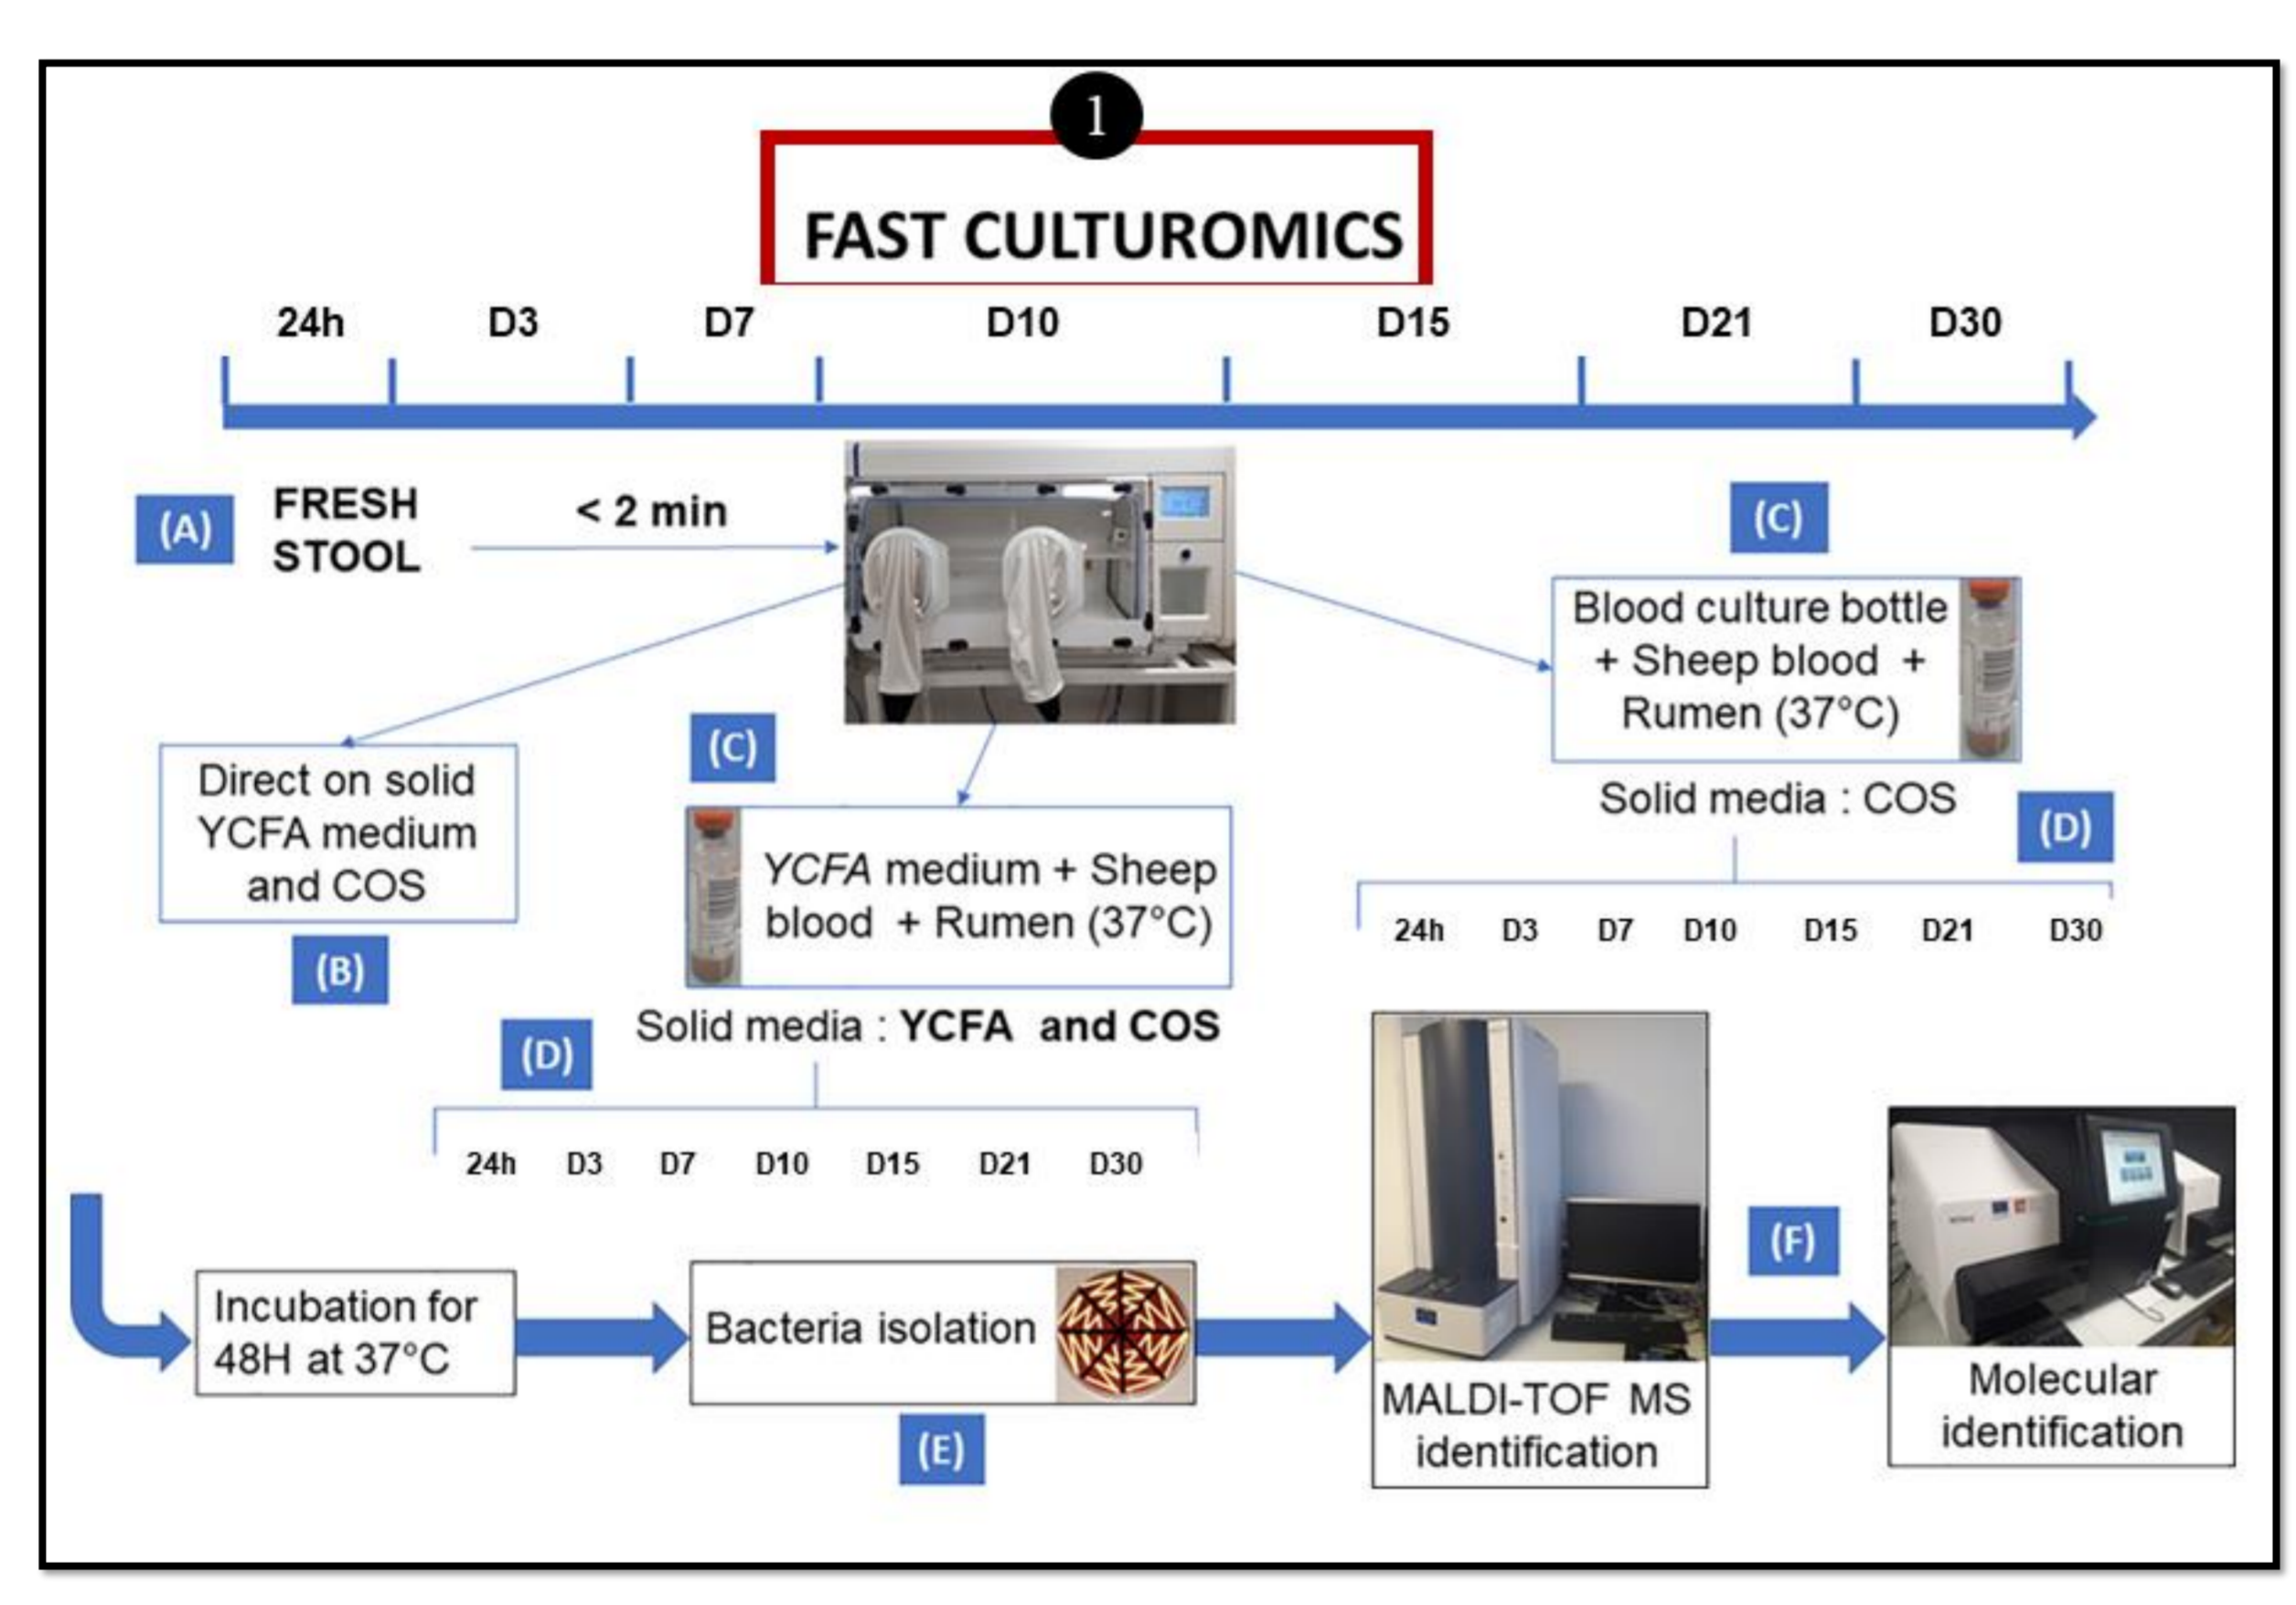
1

FAST CULTUROMICS

24h D3 D7 D10 D15 D21 D30

(A) FRESH STOOL

< 2 min

(C)

Blood culture bottle + Sheep blood + Rumen (37°C)

Solid media : COS

(D)

24h D3 D7 D10 D15 D21 D30

Direct on solid YCFA medium and COS

(B)

(C)

*YCFA* medium + Sheep blood + Rumen (37°C)

Solid media : **YCFA and COS**

(D)

24h D3 D7 D10 D15 D21 D30

Incubation for 48H at 37°C

Bacteria isolation

(E)

MALDI-TOF MS identification

(F)

Molecular identification